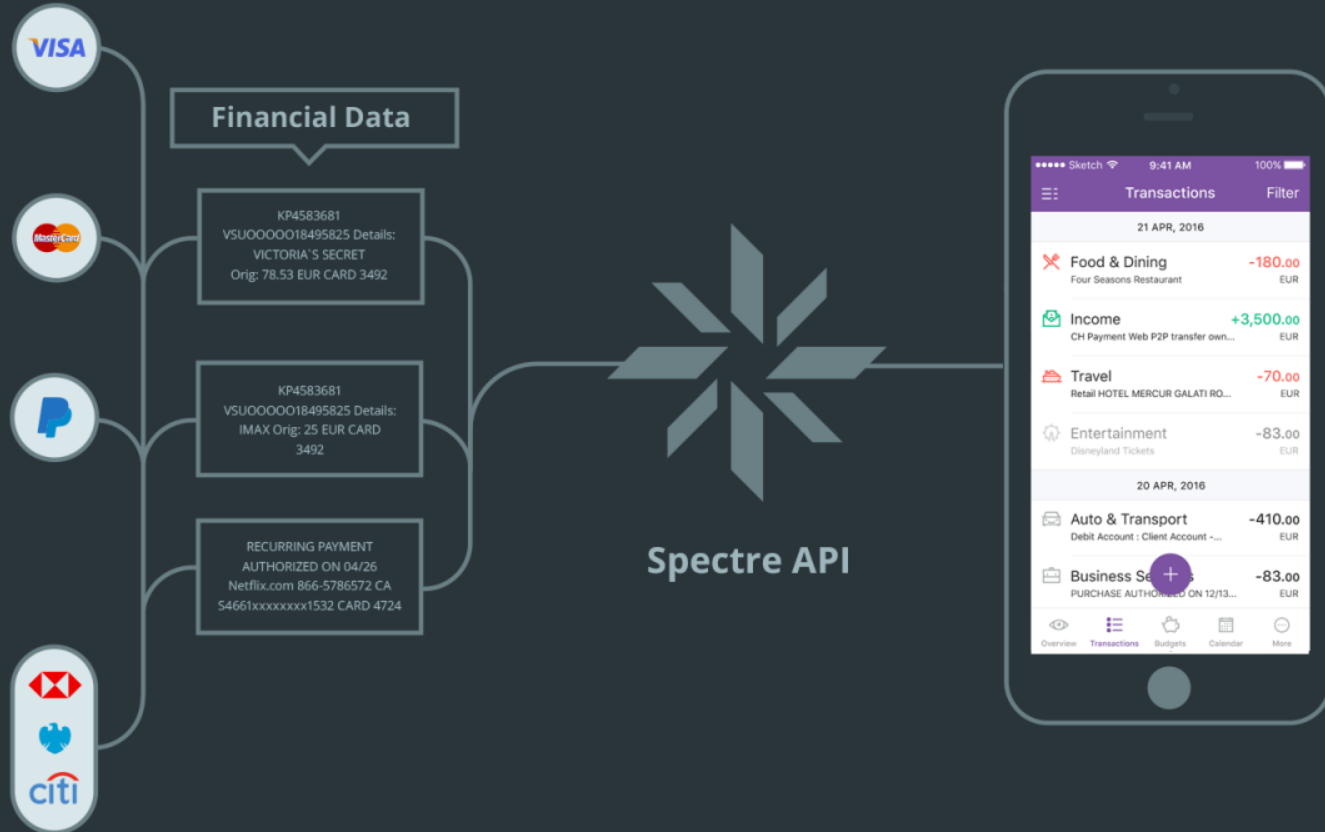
VISA

MasterCard

citi

Financial Data

KP4583681
VSUOOOOO18495825 Details:
VICTORIA`S SECRET
Orig: 78.53 EUR CARD 3492

KP4583681
VSUOOOOO18495825 Details:
IMAX Orig: 25 EUR CARD
3492

RECURRING PAYMENT
AUTHORIZED ON 04/26
Netflix.com 866-5786572 CA
S4661xxxxxxxx1532 CARD 4724

Spectre API

●●●●● Sketch 9:41 AM 100%

Transactions Filter

21 APR, 2016

Food & Dining -180.00
Four Seasons Restaurant EUR

Income +3,500.00
CH Payment Web P2P transfer own... EUR

Travel -70.00
Retail HOTEL MERCUR GALATI RO... EUR

Entertainment -83.00
Disneyland Tickets EUR

20 APR, 2016

Auto & Transport -410.00
Debit Account : Client Account -... EUR

Business Se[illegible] -83.00
PURCHASE AUTHO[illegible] ON 12/13... EUR

Overview Transactions Budgets Calendar More